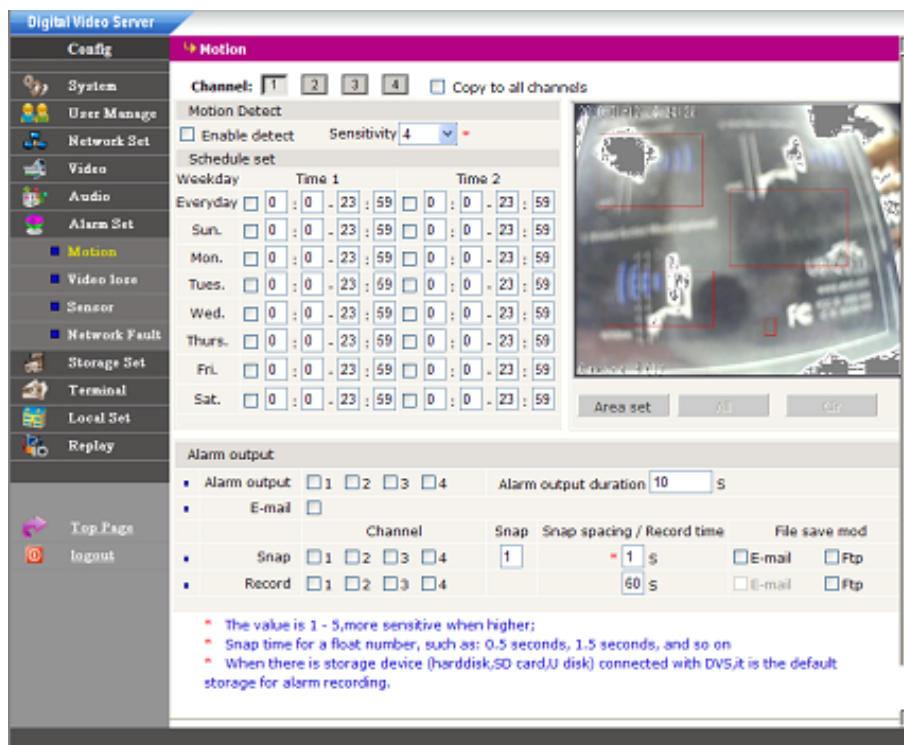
Digital Video Server

Config

System
User Manage
Network Set
Video
Audio
Alarm Set
Motion
Video lose
Sensor
Network Fault
Storage Set
Terminal
Local Set
Replay

Top Page
logout

Motion

Channel: 1 2 3 4 Copy to all channels

Motion Detect
Enable detect Sensitivity 4 *

Schedule set

| Weekday | Time 1 | Time 2 |
|---|---|---|
| Everyday | 0 : 0 - 23 : 59 | 0 : 0 - 23 : 59 |
| Sun. | 0 : 0 - 23 : 59 | 0 : 0 - 23 : 59 |
| Mon. | 0 : 0 - 23 : 59 | 0 : 0 - 23 : 59 |
| Tues. | 0 : 0 - 23 : 59 | 0 : 0 - 23 : 59 |
| Wed. | 0 : 0 - 23 : 59 | 0 : 0 - 23 : 59 |
| Thurs. | 0 : 0 - 23 : 59 | 0 : 0 - 23 : 59 |
| Fri. | 0 : 0 - 23 : 59 | 0 : 0 - 23 : 59 |
| Sat. | 0 : 0 - 23 : 59 | 0 : 0 - 23 : 59 |

Area set All Clr

Alarm output

Alarm output 1 2 3 4 Alarm output duration 10 S

E-mail

| | Channel | Snap | Snap spacing / Record time | File save mod |
|---|---|---|---|---|
| Snap | 1 2 3 4 | 1 | * 1 S | E-mail Ftp |
| Record | 1 2 3 4 | | 60 S | E-mail Ftp |

* The value is 1 - 5,more sensitive when higher;
* Snap time for a float number, such as: 0.5 seconds, 1.5 seconds, and so on
* When there is storage device (harddisk,SD card,U disk) connected with DVS,it is the default storage for alarm recording.